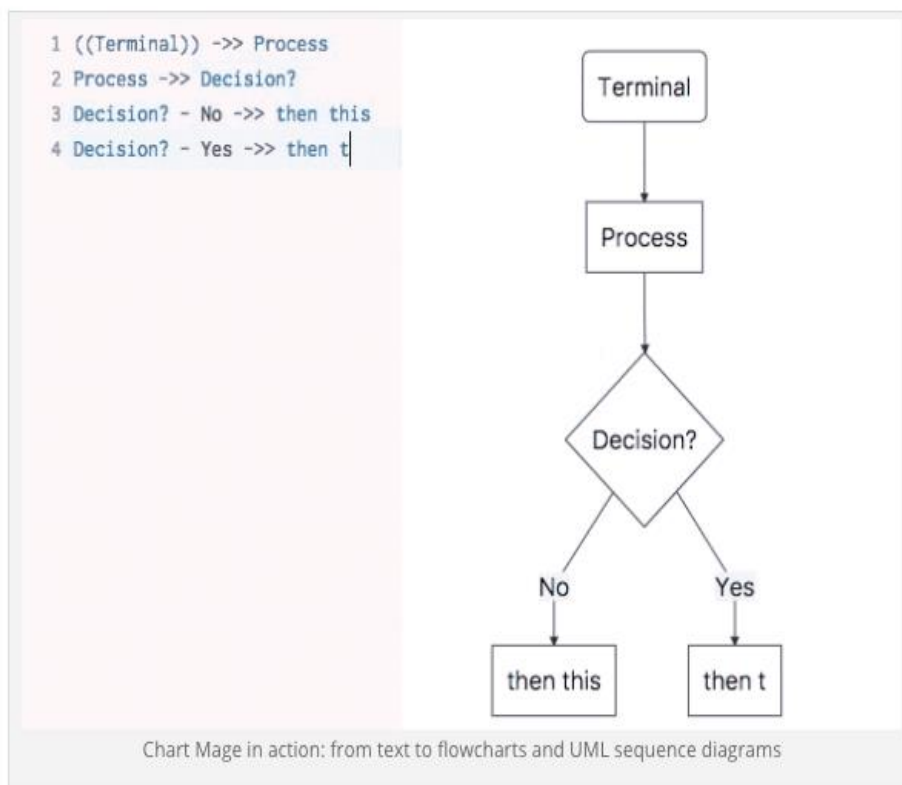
1 ((Terminal)) ->> Process
2 Process ->> Decision?
3 Decision? - No ->> then this
4 Decision? - Yes ->> then t

Terminal

Process

Decision?

No

Yes

then this

then t

Chart Mage in action: from text to flowcharts and UML sequence diagrams